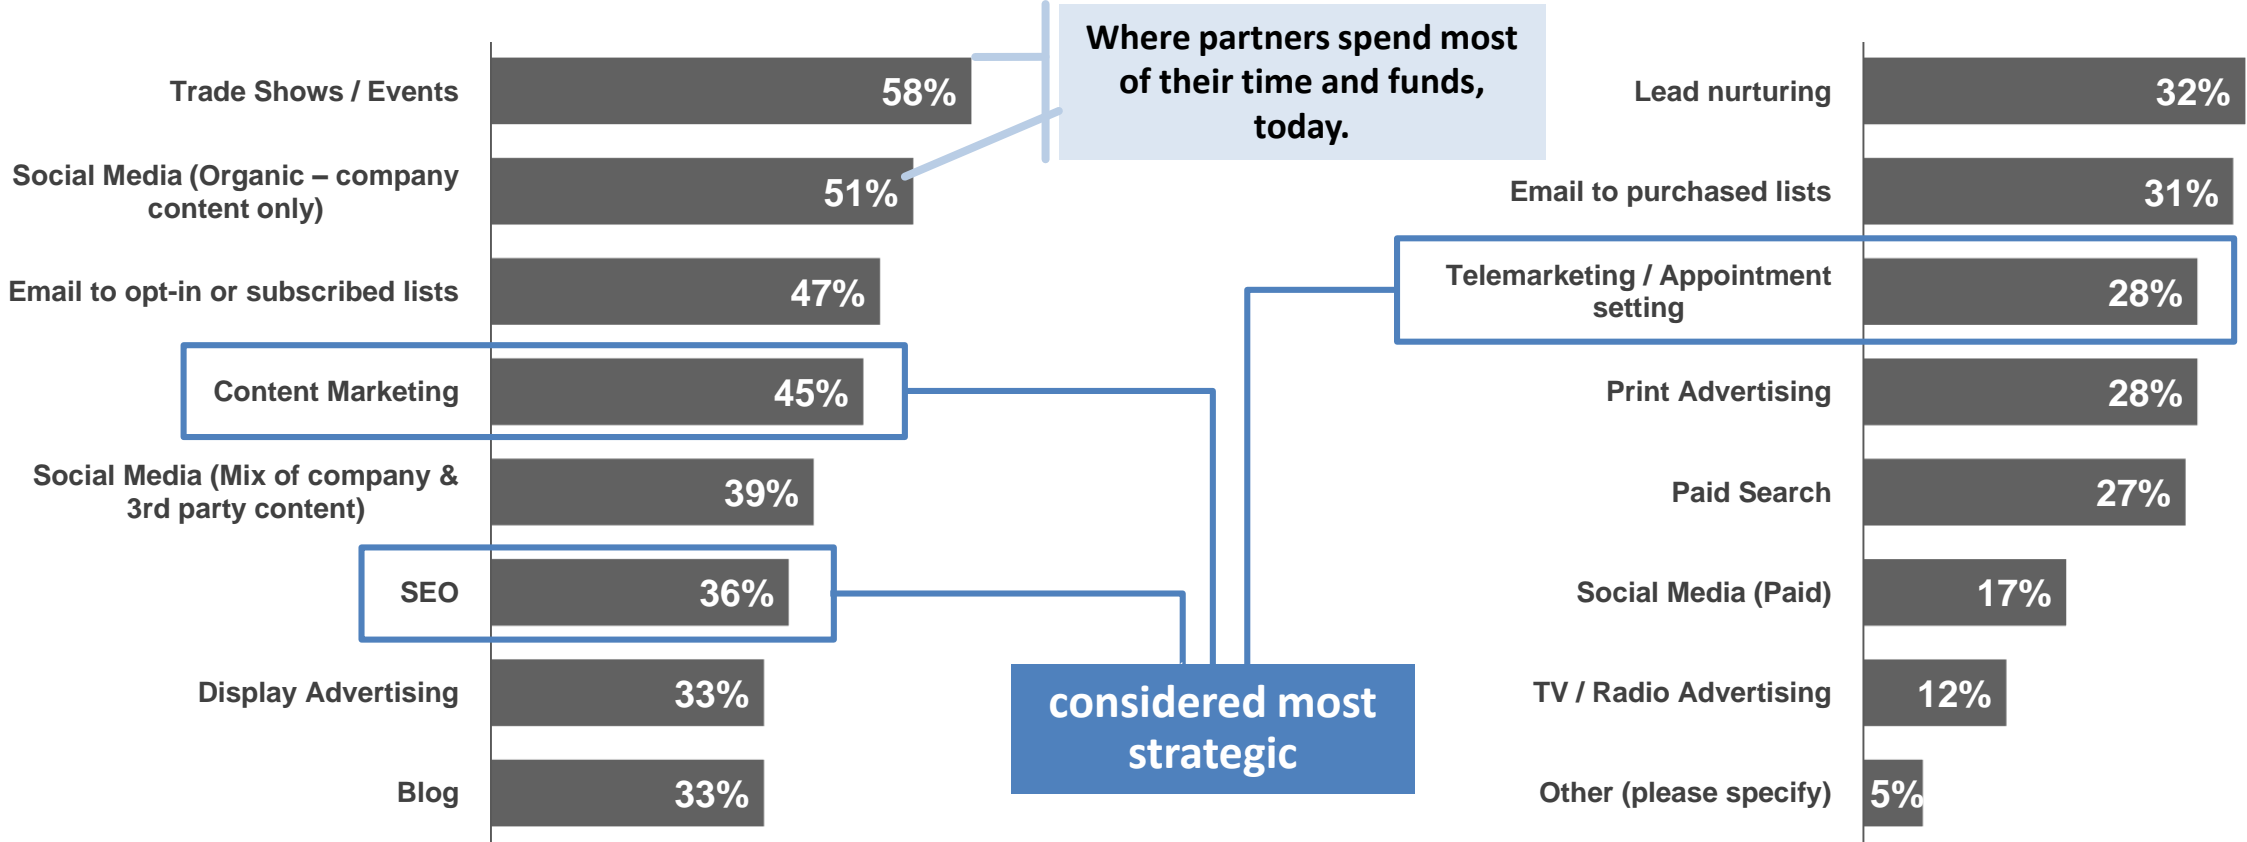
Where partners spend most of their time and funds, today.

Trade Shows / Events 58%

Social Media (Organic – company content only) 51%

Email to opt-in or subscribed lists 47%

Content Marketing 45%

Social Media (Mix of company & 3rd party content) 39%

SEO 36%

Display Advertising 33%

Blog 33%

Lead nurturing 32%

Email to purchased lists 31%

Telemarketing / Appointment setting 28%

Print Advertising 28%

Paid Search 27%

Social Media (Paid) 17%

TV / Radio Advertising 12%

Other (please specify) 5%

considered most strategic